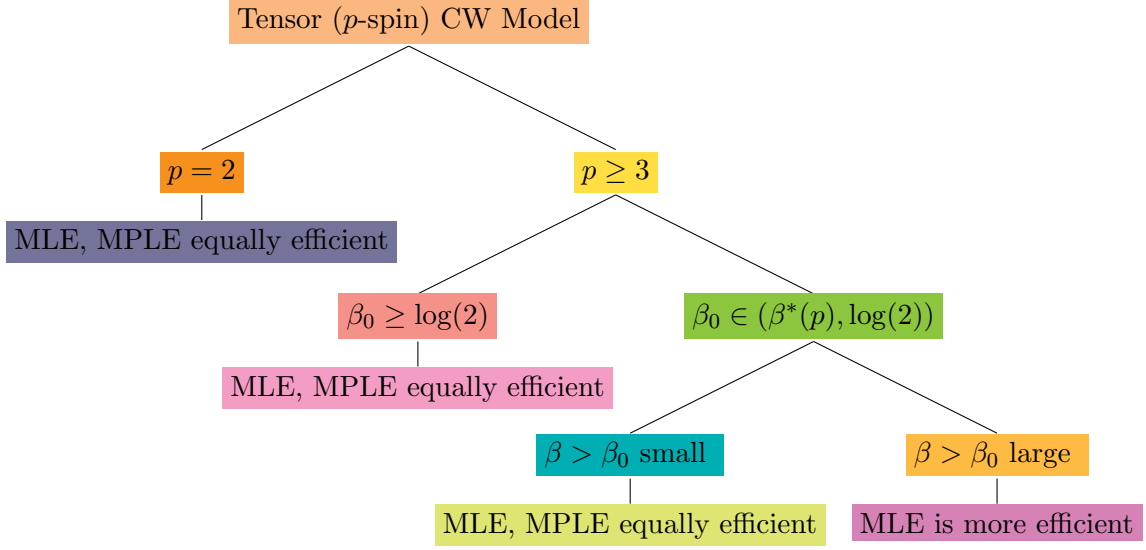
Tensor ($p$-spin) CW Model

$p = 2$

MLE, MPLE equally efficient

$p \geq 3$

$\beta_0 \geq \log(2)$

MLE, MPLE equally efficient

$\beta_0 \in (\beta^*(p), \log(2))$

$\beta > \beta_0$ small

MLE, MPLE equally efficient

$\beta > \beta_0$ large

MLE is more efficient